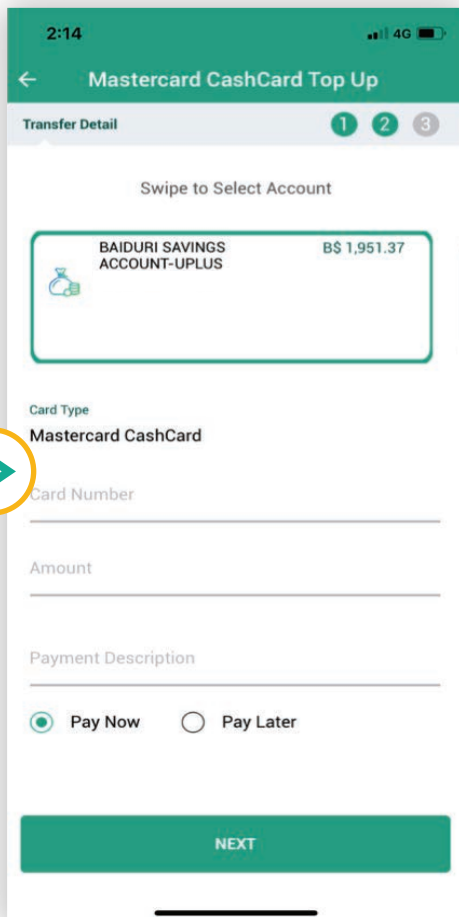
2:14

4G

←

Mastercard CashCard Top Up

Transfer Detail

1 2 3

Swipe to Select Account

BAIDURI SAVINGS ACCOUNT-UPLUS

B$ 1,951.37

Card Type

Mastercard CashCard

Card Number

Amount

Payment Description

Pay Now

Pay Later

NEXT